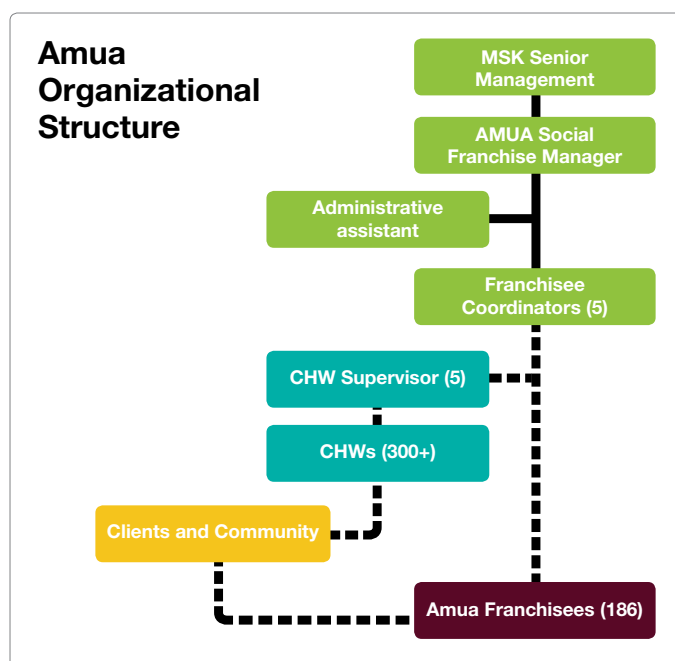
Amua Organizational Structure

MSK Senior Management

AMUA Social Franchise Manager

Administrative assistant

Franchisee Coordinators (5)

CHW Supervisor (5)

CHWs (300+)

Clients and Community

Amua Franchisees (186)